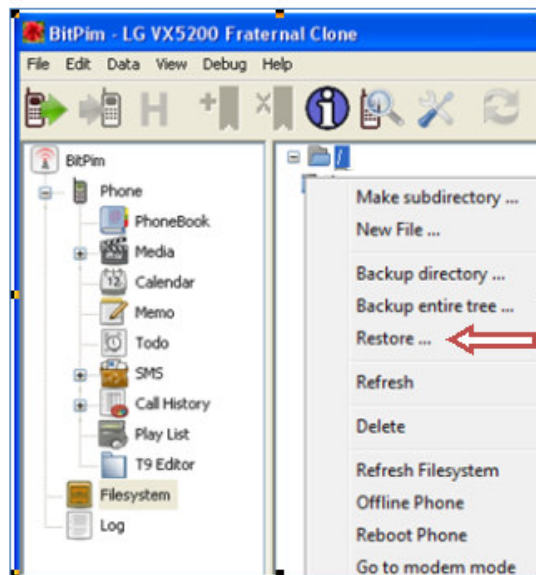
BitPim - LG VX5200 Fraternal Clone

File Edit Data View Debug Help

BitPim
Phone
PhoneBook
Media
Calendar
Memo
Todo
SMS
Call History
Play List
T9 Editor
Filesystem
Log

/

Make subdirectory ...
New File ...
Backup directory ...
Backup entire tree ...
Restore ...
Refresh
Delete
Refresh Filesystem
Offline Phone
Reboot Phone
Go to modem mode